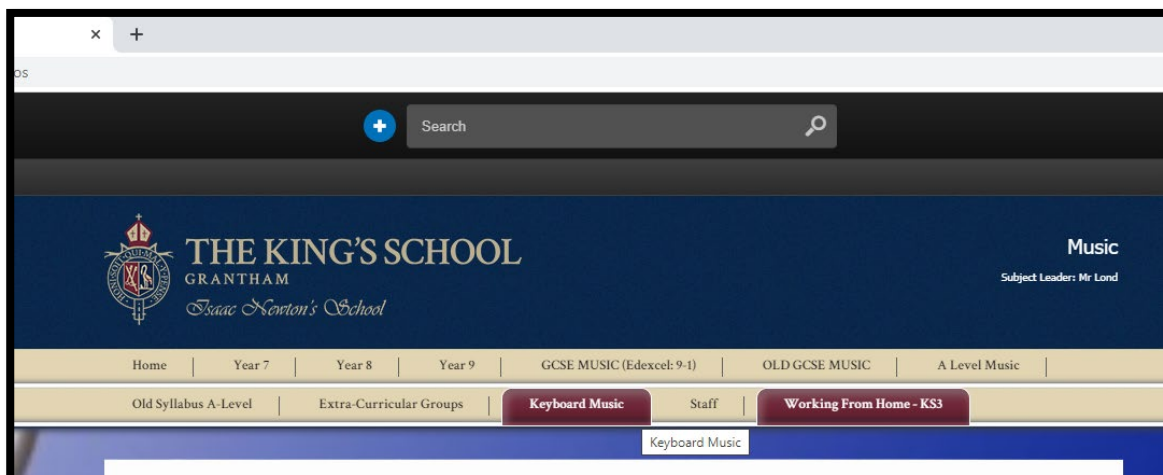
× +

os

Search

THE KING'S SCHOOL
GRANTHAM
Isaac Newton's School

Music
Subject Leader: Mr Lond

Home | Year 7 | Year 8 | Year 9 | GCSE MUSIC (Edexcel: 9-1) | OLD GCSE MUSIC | A Level Music |

Old Syllabus A-Level | Extra-Curricular Groups | Keyboard Music | Staff | Working From Home - KS3

Keyboard Music